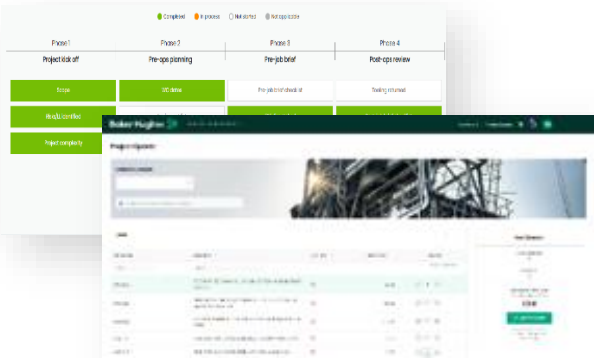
Completed In process Not started Not applicable

Phase 1
Project kick off

Phase 2
Pre-ops planning

Phase 3
Pre-job brief

Phase 4
Post-ops review

Scope

SID draw

Pre-job brief checklist

Testing completed

Results confirmed

Project complexity

Baker Hughes

Project Dynamic

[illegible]